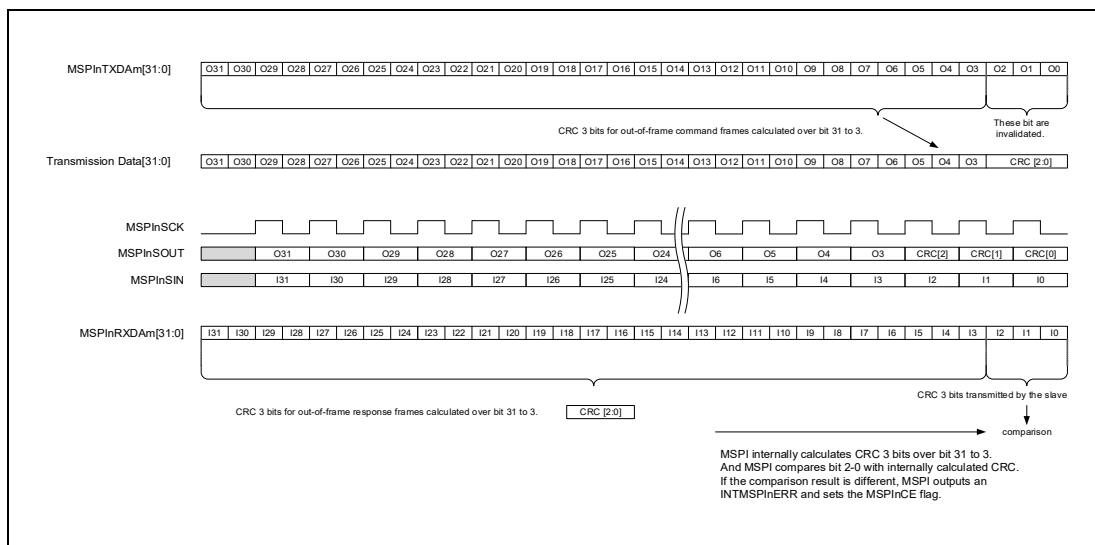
MSPInTXDAm[31:0]

| O31 | O30 | O29 | O28 | O27 | O26 | O25 | O24 | O23 | O22 | O21 | O20 | O19 | O18 | O17 | O16 | O15 | O14 | O13 | O12 | O11 | O10 | O9 | O8 | O7 | O6 | O5 | O4 | O3 | O2 | O1 | O0 |
|---|---|---|---|---|---|---|---|---|---|---|---|---|---|---|---|---|---|---|---|---|---|---|---|---|---|---|---|---|---|---|---|

CRC 3 bits for out-of-frame command frames calculated over bit 31 to 3.

These bit are invalidated.

Transmission Data[31:0]

| O31 | O30 | O29 | O28 | O27 | O26 | O25 | O24 | O23 | O22 | O21 | O20 | O19 | O18 | O17 | O16 | O15 | O14 | O13 | O12 | O11 | O10 | O9 | O8 | O7 | O6 | O5 | O4 | O3 | CRC [2:0] |
|---|---|---|---|---|---|---|---|---|---|---|---|---|---|---|---|---|---|---|---|---|---|---|---|---|---|---|---|---|---|

MSPInSCK

MSPInSOUT O31 O30 O29 O28 O27 O26 O25 O24 O6 O5 O4 O3 CRC[2] CRC[1] CRC[0]

MSPInSIN I31 I30 I29 I28 I27 I26 I25 I24 I6 I5 I4 I3 I2 I1 I0

MSPInRXDAm[31:0]

| I31 | I30 | I29 | I28 | I27 | I26 | I25 | I24 | I23 | I22 | I21 | I20 | I19 | I18 | I17 | I16 | I15 | I14 | I13 | I12 | I11 | I10 | I9 | I8 | I7 | I6 | I5 | I4 | I3 | I2 | I1 | I0 |
|---|---|---|---|---|---|---|---|---|---|---|---|---|---|---|---|---|---|---|---|---|---|---|---|---|---|---|---|---|---|---|---|

CRC 3 bits transmitted by the slave

CRC 3 bits for out-of-frame response frames calculated over bit 31 to 3. CRC [2:0]

comparison

MSPI internally calculates CRC 3 bits over bit 31 to 3.
And MSPI compares bit 2-0 with internally calculated CRC.
If the comparison result is different, MSPI outputs an INTMSPInERR and sets the MSPInCE flag.